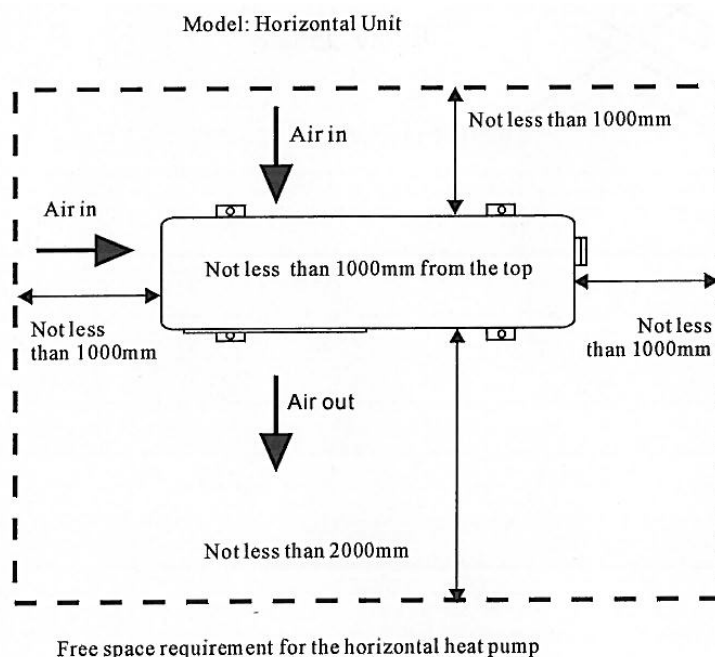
Model: Horizontal Unit

Air in

Not less than 1000mm

Air in

Not less than 1000mm from the top

Not less than 1000mm

Not less than 1000mm

Air out

Not less than 2000mm

Free space requirement for the horizontal heat pump